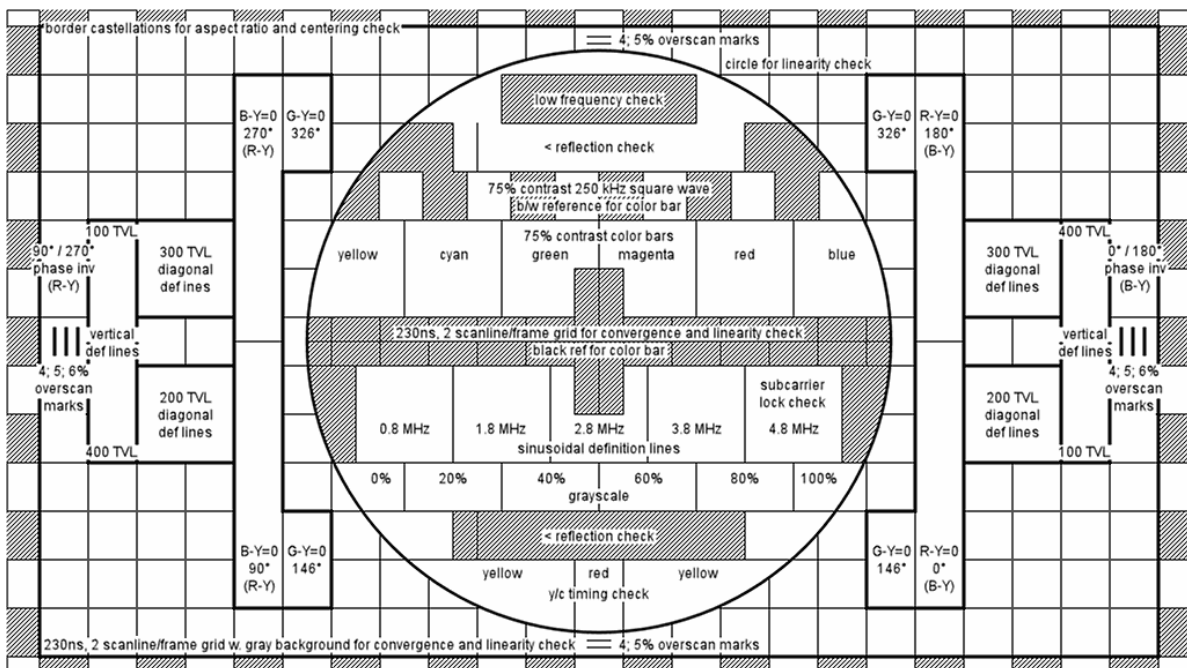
border castellations for aspect ratio and centering check

4; 5% overscan marks

circle for linearity check

low frequency check

B-Y=0 270° (R-Y)

G-Y=0 326°

G-Y=0 326°

R-Y=0 180° (B-Y)

< reflection check

75% contrast 250 kHz square wave

b/w reference for color bar

100 TVL

90° / 270° phase inv (R-Y)

300 TVL diagonal def lines

yellow

cyan

75% contrast color bars

green

magenta

red

blue

300 TVL diagonal def lines

400 TVL

0° / 180° phase inv (B-Y)

vertical def lines

230ns, 2 scanline/frame grid for convergence and linearity check

black ref for color bar

vertical def lines

4; 5; 6% overscan marks

200 TVL diagonal def lines

400 TVL

0.8 MHz

1.8 MHz

2.8 MHz

3.8 MHz

subcarrier lock check

4.8 MHz

sinusoidal definition lines

200 TVL diagonal def lines

100 TVL

4; 5; 6% overscan marks

0%

20%

40%

60%

80%

100%

grayscale

< reflection check

B-Y=0 90° (R-Y)

G-Y=0 146°

yellow

red

yellow

y/c timing check

G-Y=0 146°

R-Y=0 0° (B-Y)

230ns, 2 scanline/frame grid w. gray background for convergence and linearity check

4; 5% overscan marks